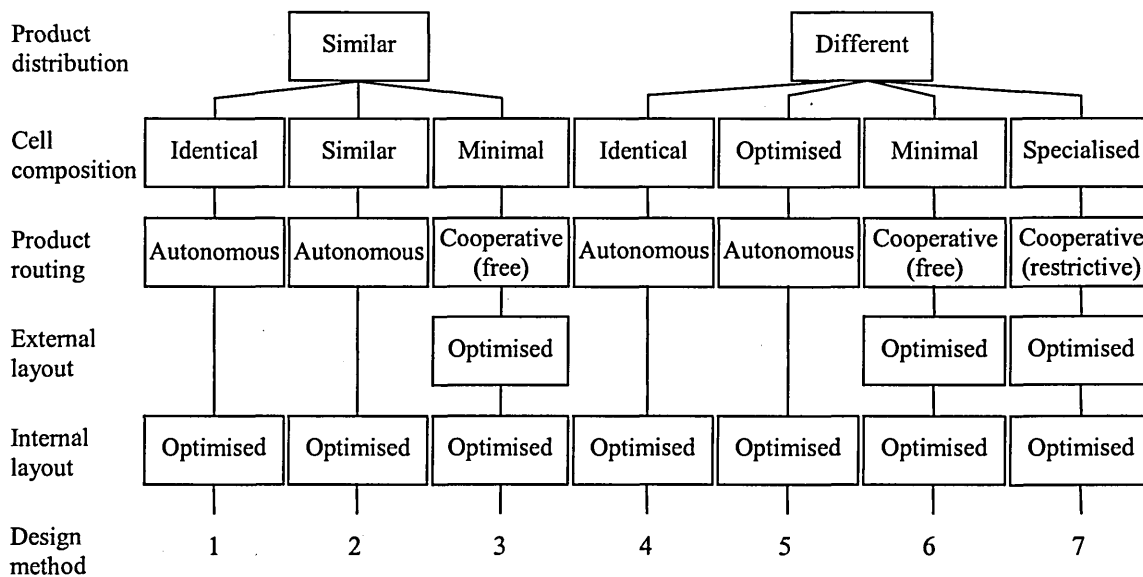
Product distribution

Similar

Different

Cell composition

Identical

Similar

Minimal

Identical

Optimised

Minimal

Specialised

Product routing

Autonomous

Autonomous

Cooperative (free)

Autonomous

Autonomous

Cooperative (free)

Cooperative (restrictive)

External layout

Optimised

Optimised

Optimised

Internal layout

Optimised

Optimised

Optimised

Optimised

Optimised

Optimised

Optimised

Design method

1

2

3

4

5

6

7